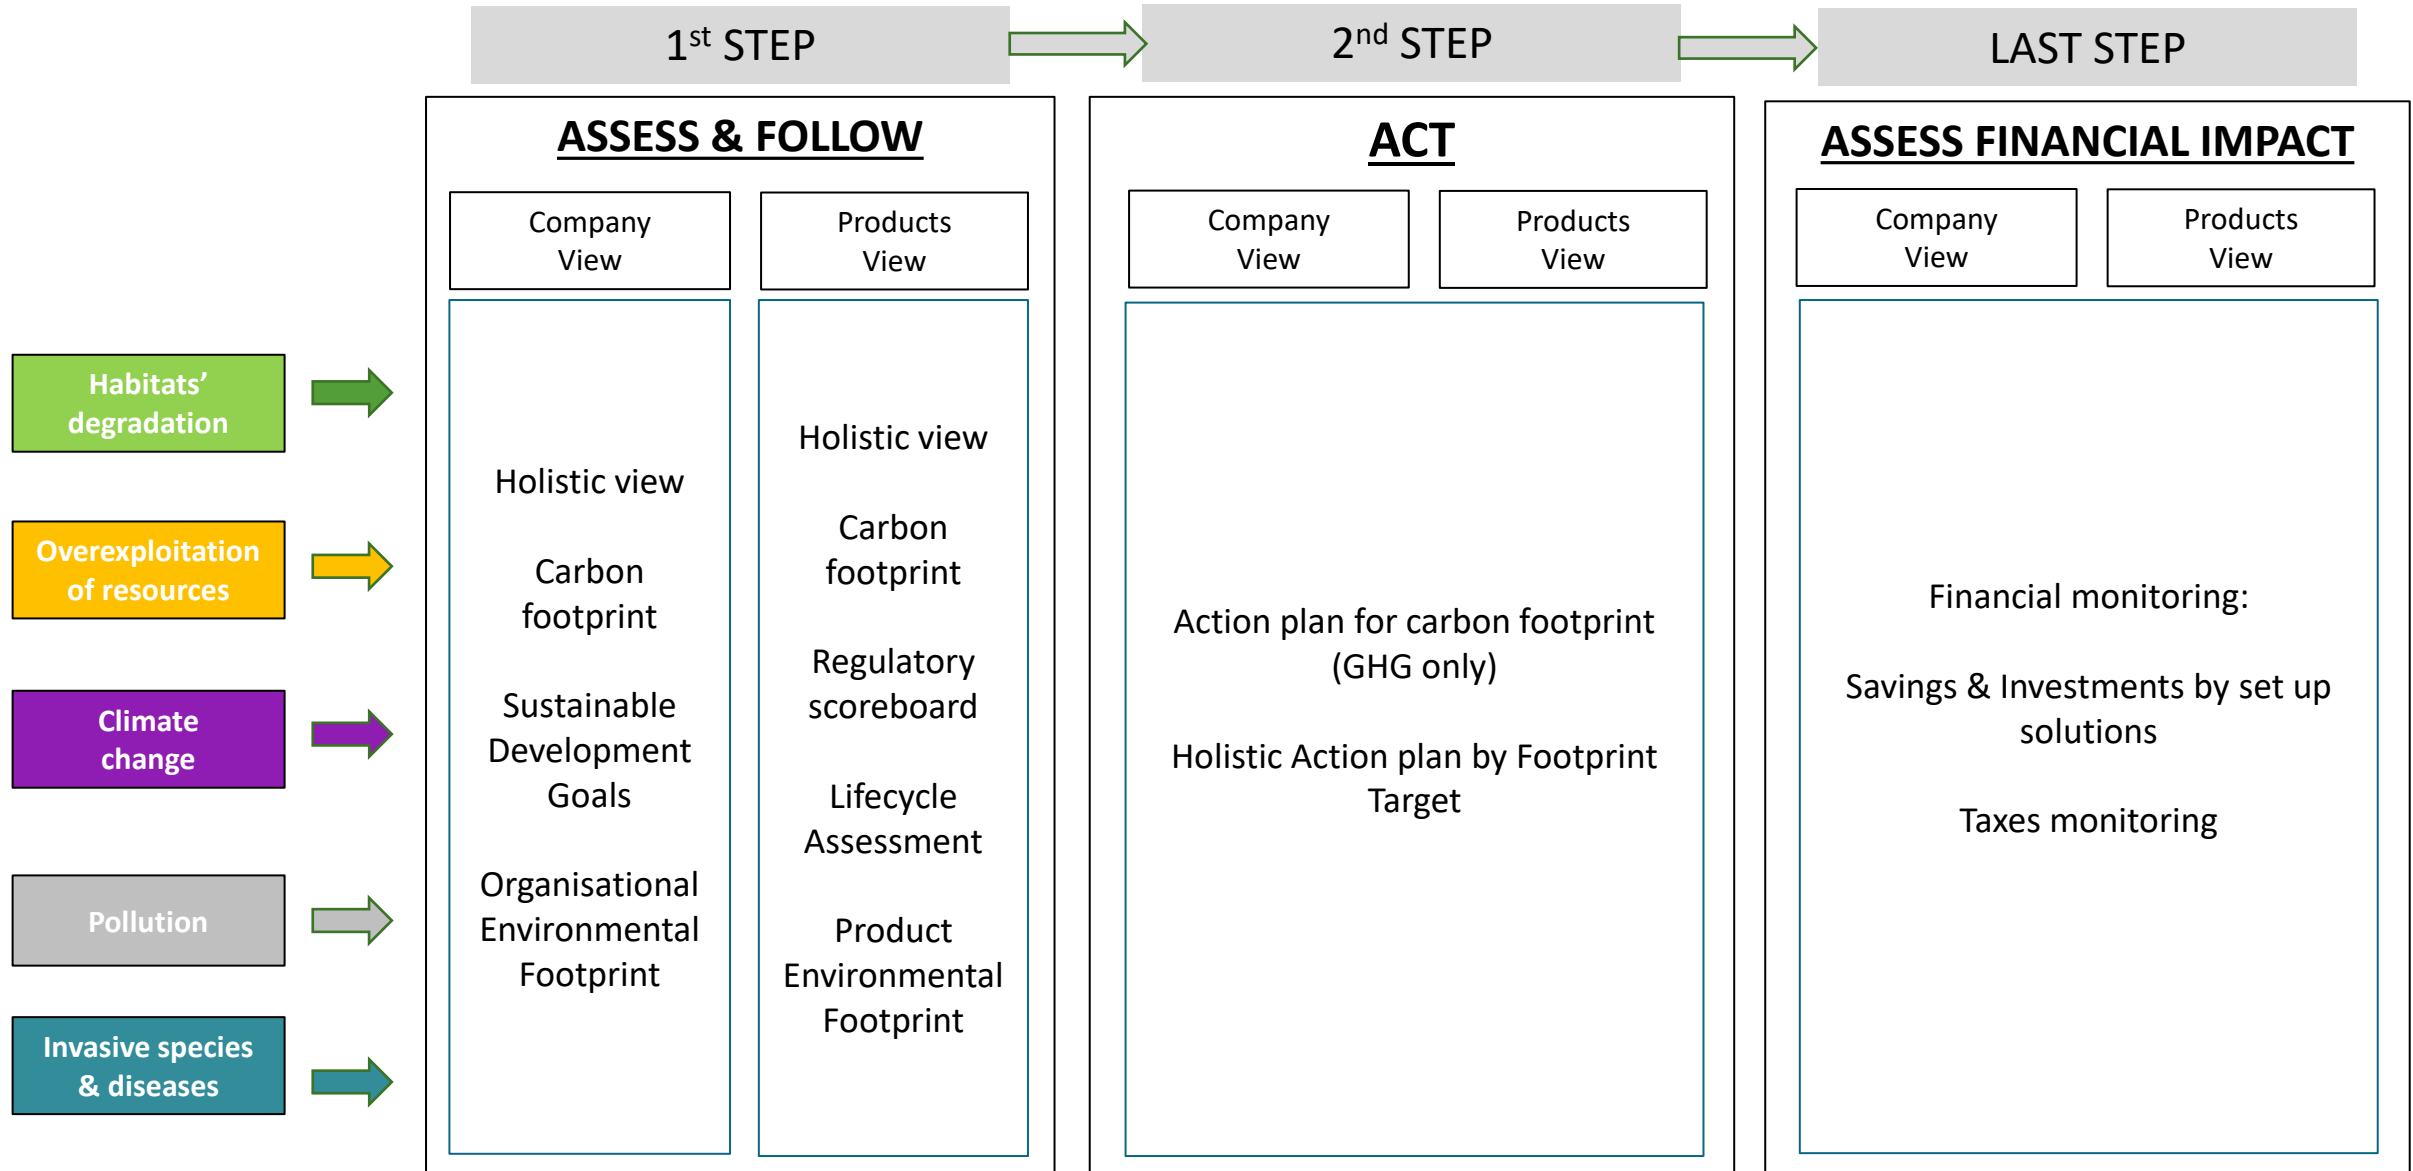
1$^{st}$ STEP

2$^{nd}$ STEP

LAST STEP

ASSESS & FOLLOW

Company View

Products View

Holistic view

Carbon footprint

Sustainable Development Goals

Organisational Environmental Footprint

Holistic view

Carbon footprint

Regulatory scoreboard

Lifecycle Assessment

Product Environmental Footprint

ACT

Company View

Products View

Action plan for carbon footprint (GHG only)

Holistic Action plan by Footprint Target

ASSESS FINANCIAL IMPACT

Company View

Products View

Financial monitoring:

Savings & Investments by set up solutions

Taxes monitoring

Habitats' degradation

Overexploitation of resources

Climate change

Pollution

Invasive species & diseases